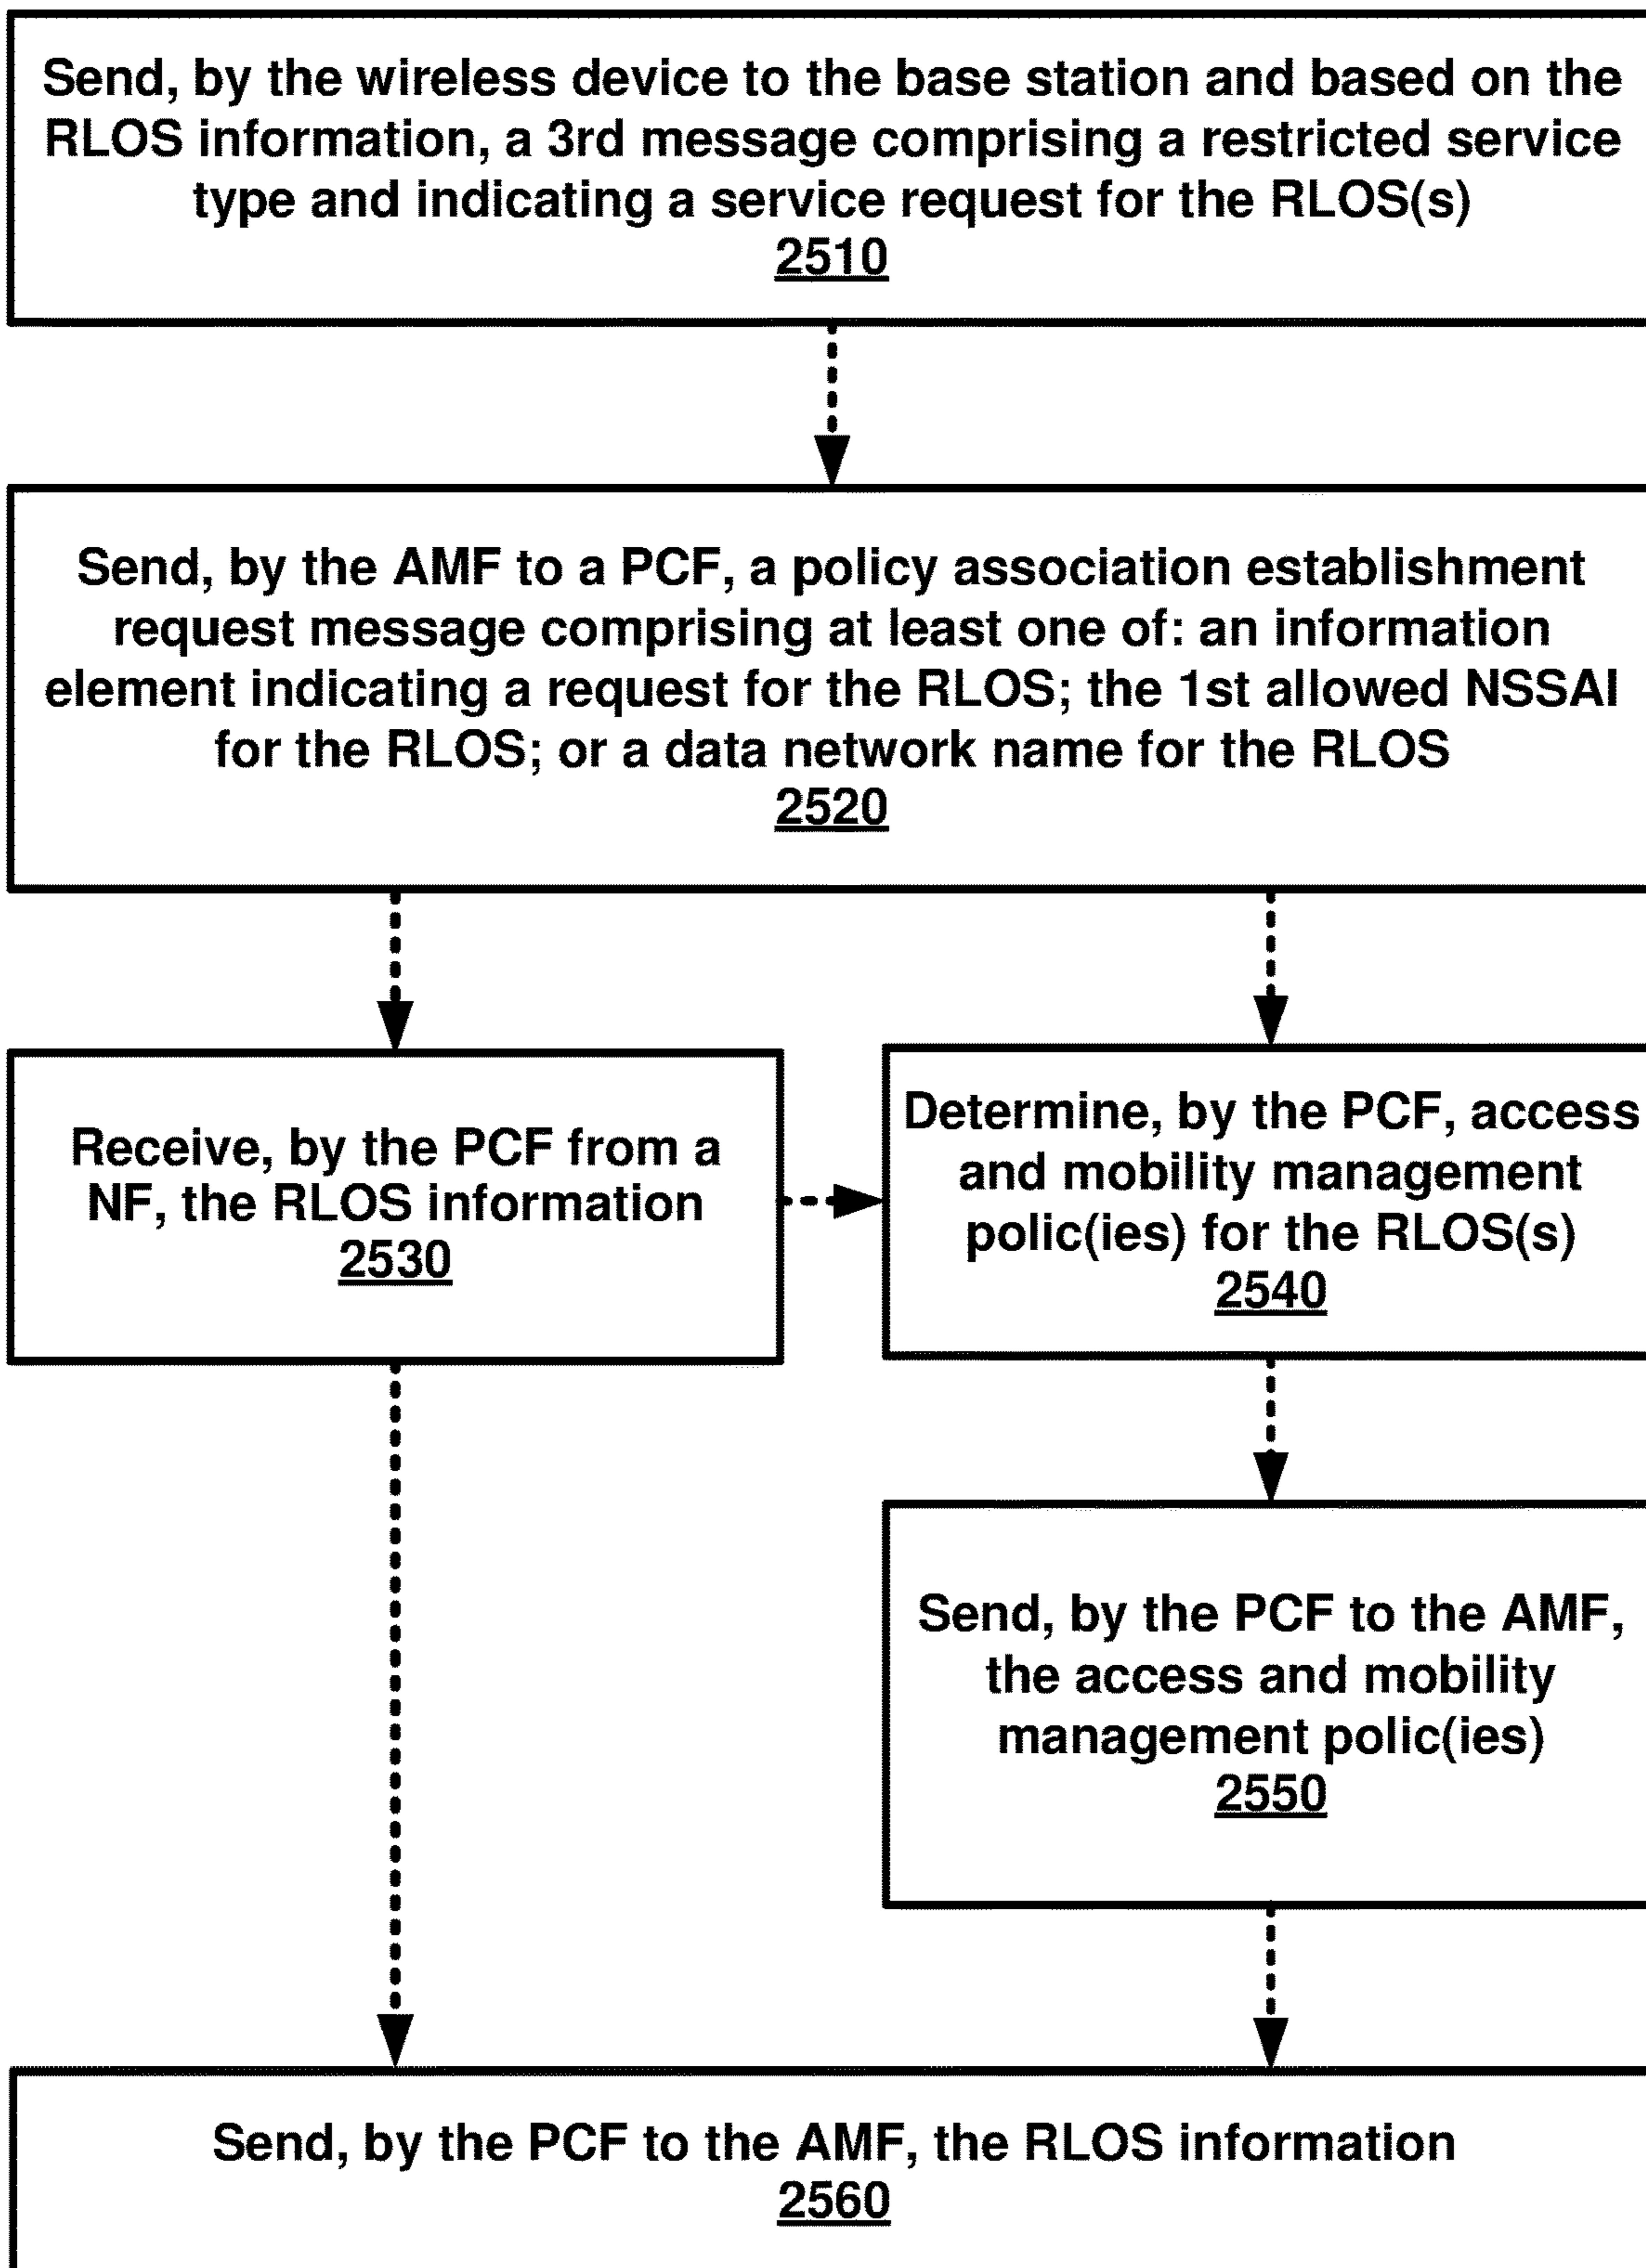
Send, by the wireless device to the base station and based on the RLOS information, a 3rd message comprising a restricted service type and indicating a service request for the RLOS(s)
2510

Send, by the AMF to a PCF, a policy association establishment request message comprising at least one of: an information element indicating a request for the RLOS; the 1st allowed NSSAI for the RLOS; or a data network name for the RLOS
2520

Receive, by the PCF from a NF, the RLOS information
2530

Determine, by the PCF, access and mobility management polic(ies) for the RLOS(s)
2540

Send, by the PCF to the AMF, the access and mobility management polic(ies)
2550

Send, by the PCF to the AMF, the RLOS information
2560